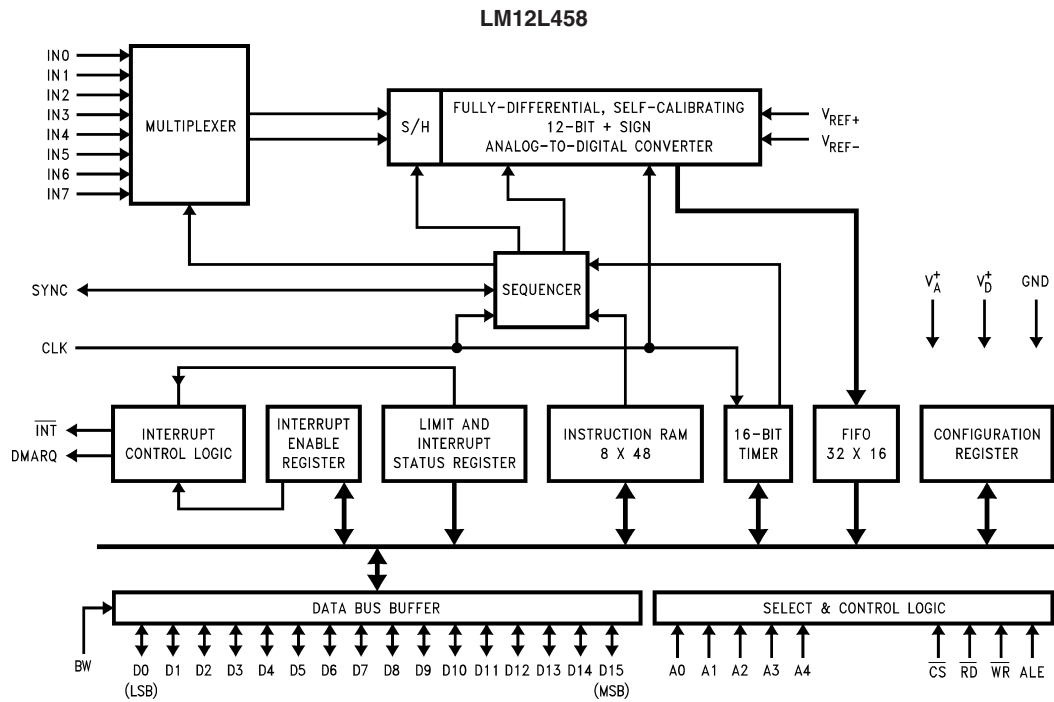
LM12L458

IN0
IN1
IN2
IN3
IN4
IN5
IN6
IN7

MULTIPLEXER

S/H

FULLY-DIFFERENTIAL, SELF-CALIBRATING 12-BIT + SIGN ANALOG-TO-DIGITAL CONVERTER

$V_{REF+}$
$V_{REF-}$

SYNC

SEQUENCER

$V_A^+$ $V_D^+$ GND

CLK

$\overline{INT}$
DMARQ

INTERRUPT CONTROL LOGIC

INTERRUPT ENABLE REGISTER

LIMIT AND INTERRUPT STATUS REGISTER

INSTRUCTION RAM 8 X 48

16-BIT TIMER

FIFO 32 X 16

CONFIGURATION REGISTER

DATA BUS BUFFER

SELECT & CONTROL LOGIC

BW

D0 D1 D2 D3 D4 D5 D6 D7 D8 D9 D10 D11 D12 D13 D14 D15
(LSB) (MSB)

A0 A1 A2 A3 A4

$\overline{CS}$ $\overline{RD}$ $\overline{WR}$ ALE